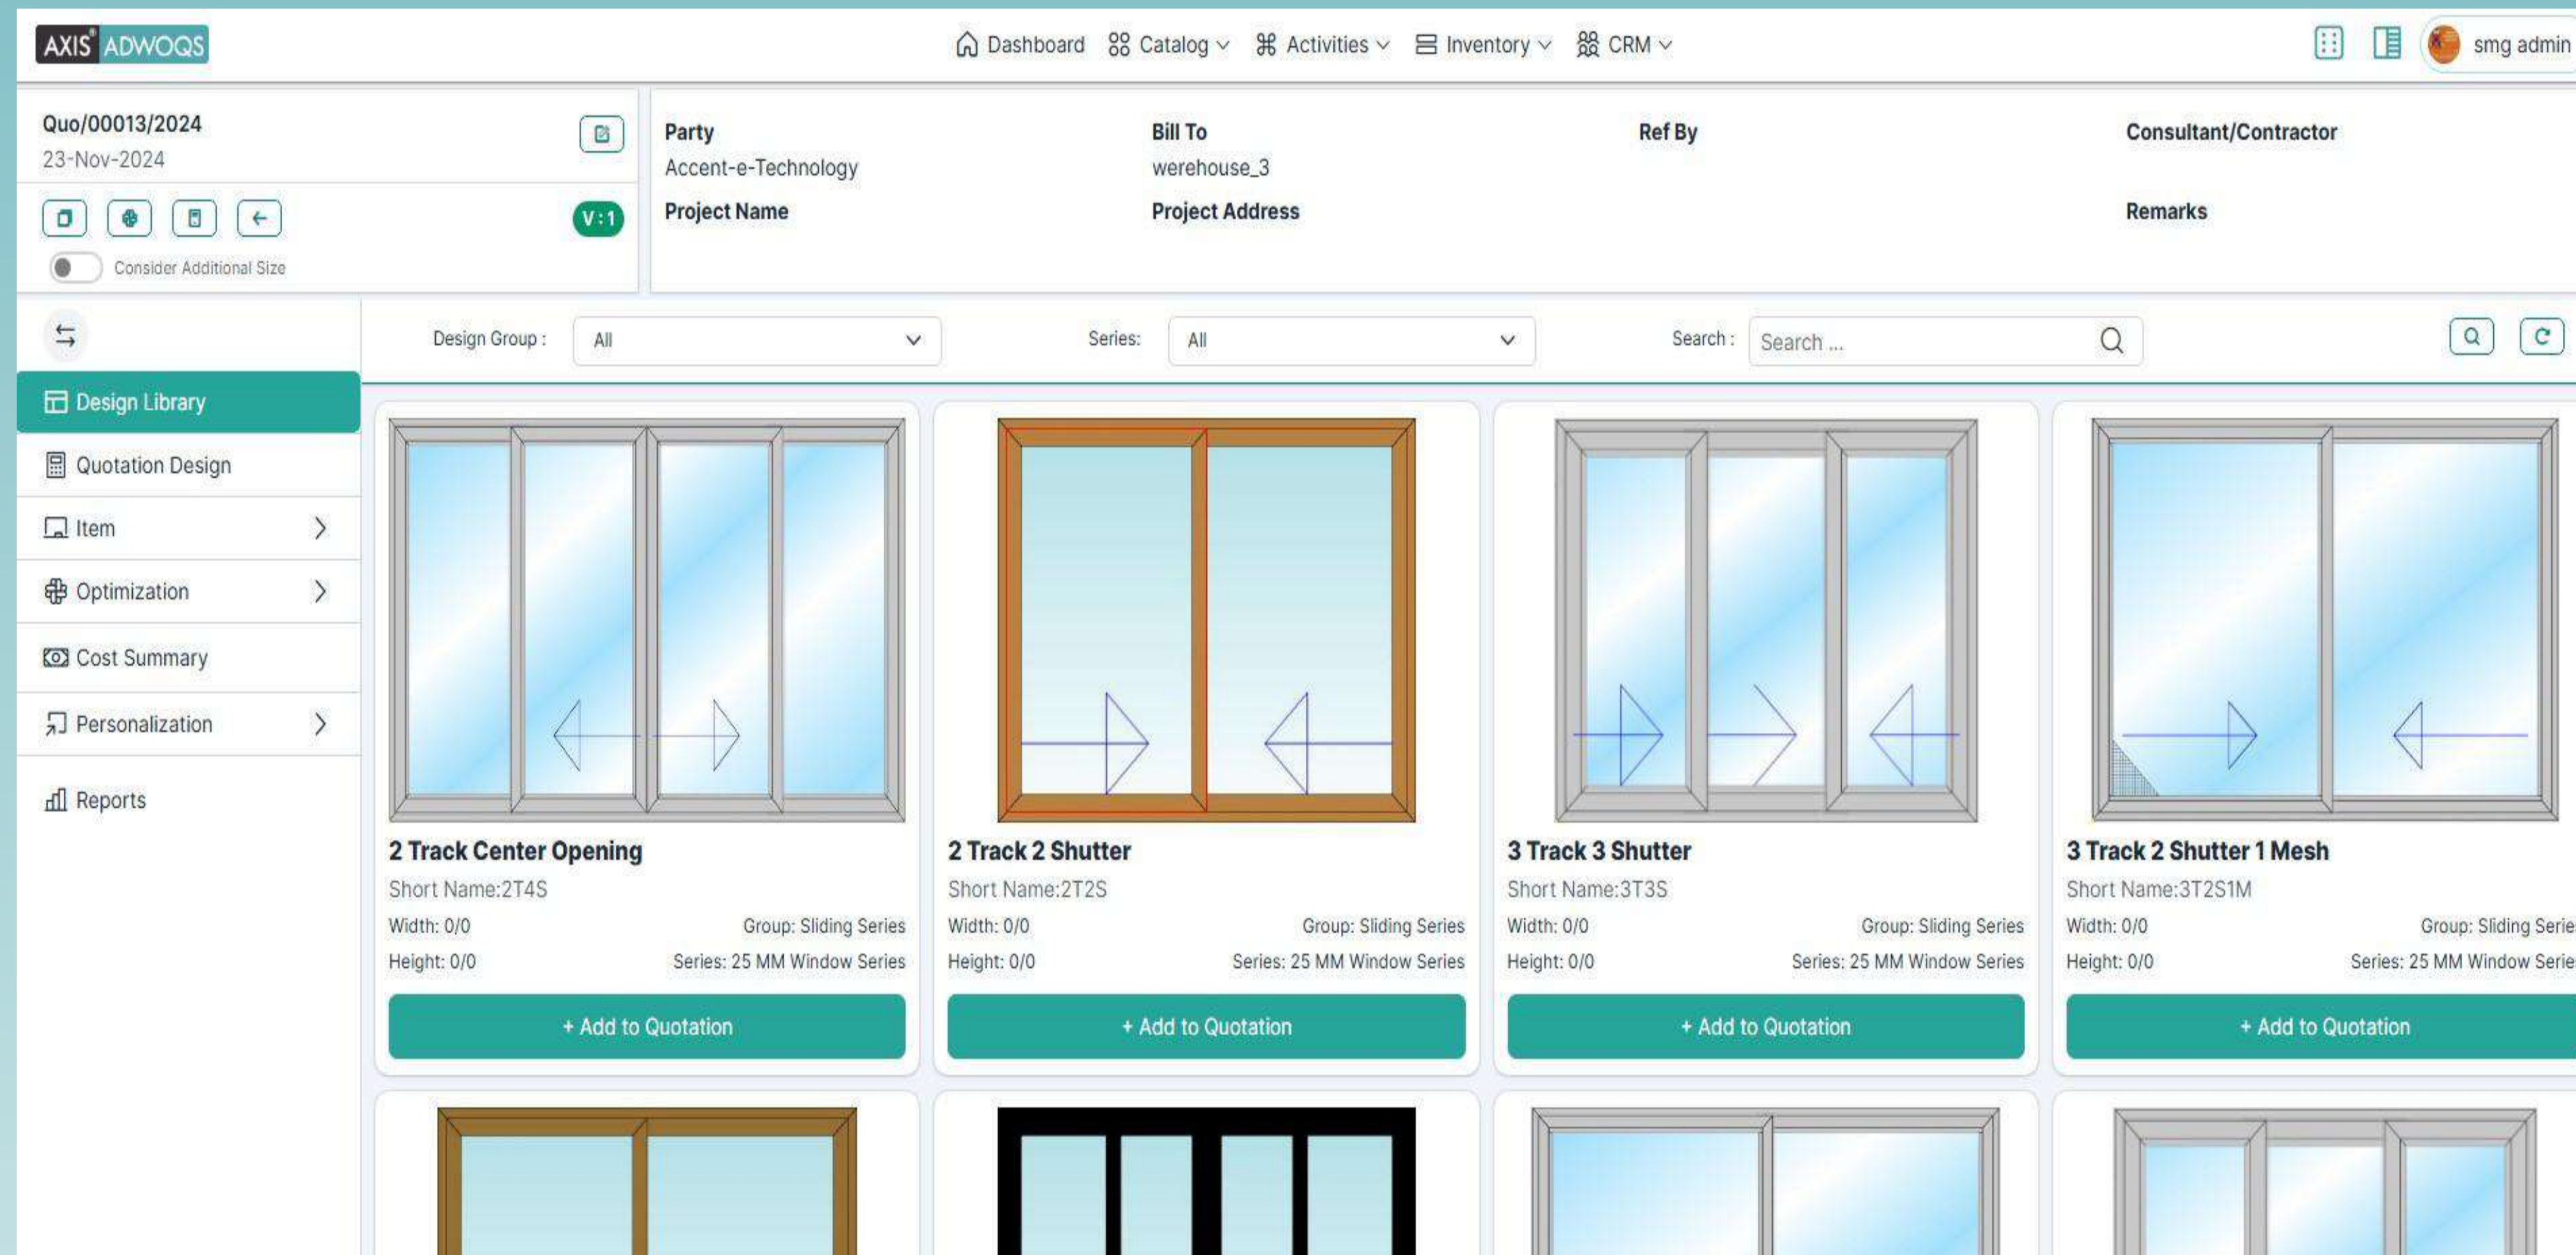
AXIS® ADWOQS

Dashboard Catalog Activities Inventory CRM

smg admin

Quo/00013/2024
23-Nov-2024

V:1

Consider Additional Size

Party
Accent-e-Technology

Bill To
werehouse_3

Ref By

Consultant/Contractor

Project Name

Project Address

Remarks

Design Library
Quotation Design
Item
Optimization
Cost Summary
Personalization
Reports

Design Group : All

Series: All

Search : Search ...

2 Track Center Opening
Short Name:2T4S
Width: 0/0
Group: Sliding Series
Height: 0/0
Series: 25 MM Window Series
+ Add to Quotation

2 Track 2 Shutter
Short Name:2T2S
Width: 0/0
Group: Sliding Series
Height: 0/0
Series: 25 MM Window Series
+ Add to Quotation

3 Track 3 Shutter
Short Name:3T3S
Width: 0/0
Group: Sliding Series
Height: 0/0
Series: 25 MM Window Series
+ Add to Quotation

3 Track 2 Shutter 1 Mesh
Short Name:3T2S1M
Width: 0/0
Group: Sliding Serie
Height: 0/0
Series: 25 MM Window Serie
+ Add to Quotation